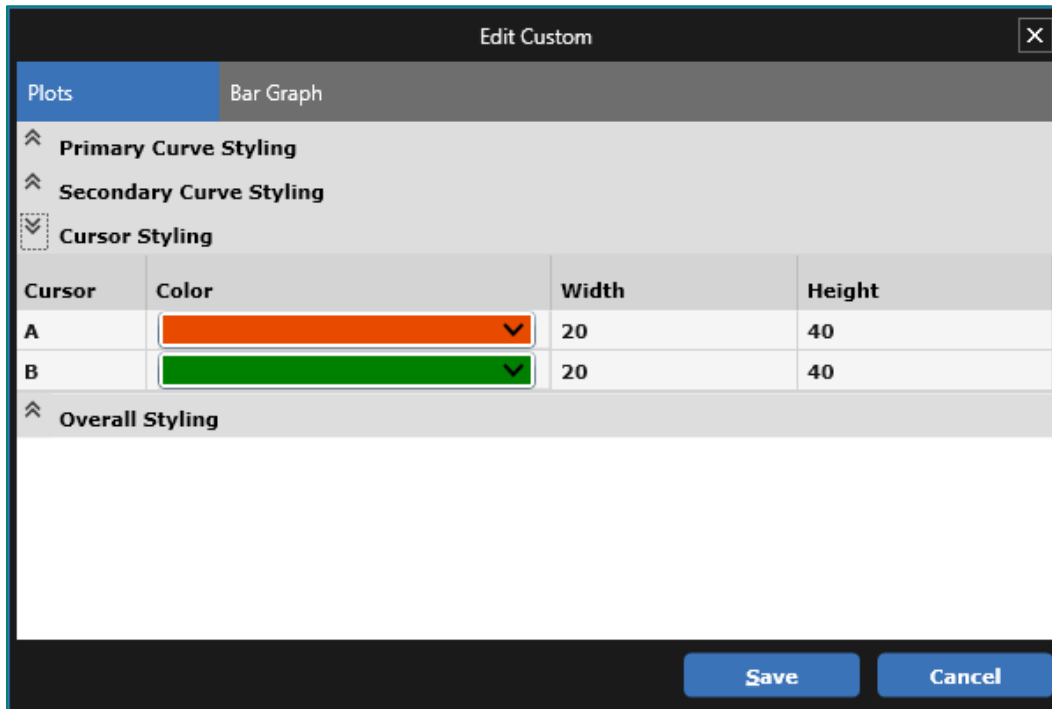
Edit Custom

Plots | Bar Graph

Primary Curve Styling

Secondary Curve Styling

Cursor Styling

| Cursor | Color | Width | Height |
|---|---|---|---|
| A | | 20 | 40 |
| B | | 20 | 40 |

Overall Styling

Save
Cancel